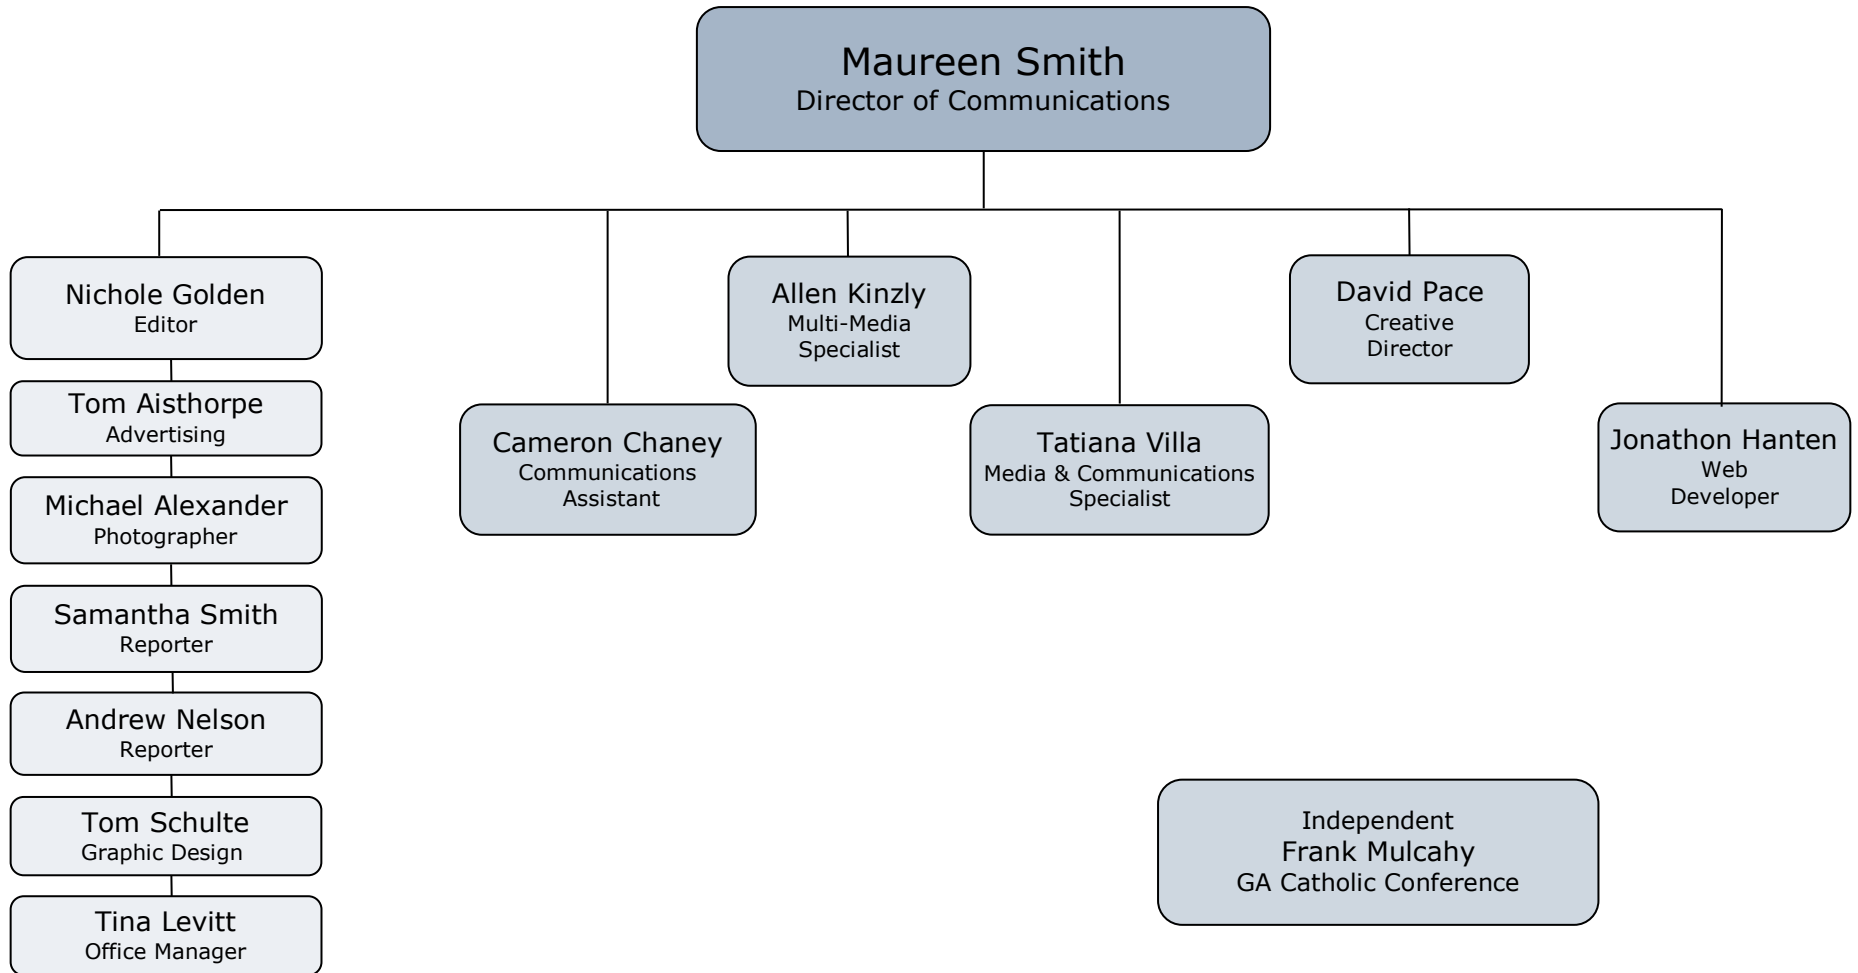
Maureen Smith
Director of Communications

Nichole Golden
Editor

Tom Aisthorpe
Advertising

Michael Alexander
Photographer

Samantha Smith
Reporter

Andrew Nelson
Reporter

Tom Schulte
Graphic Design

Tina Levitt
Office Manager

Cameron Chaney
Communications Assistant

Allen Kinzly
Multi-Media Specialist

Tatiana Villa
Media & Communications Specialist

David Pace
Creative Director

Jonathon Hanten
Web Developer

Independent
Frank Mulcahy
GA Catholic Conference